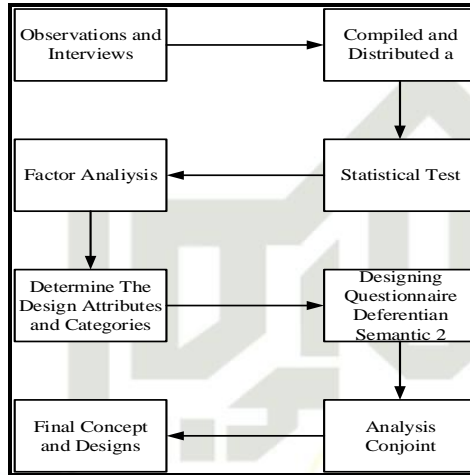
Observations and Interviews

Compiled and Distributed a

Statistical Test

Factor Analiysis

Determine The Design Attributes and Categories

Designing Questionnaire Deferentian Semantic 2

Analysis Conjoint

Final Concept and Designs